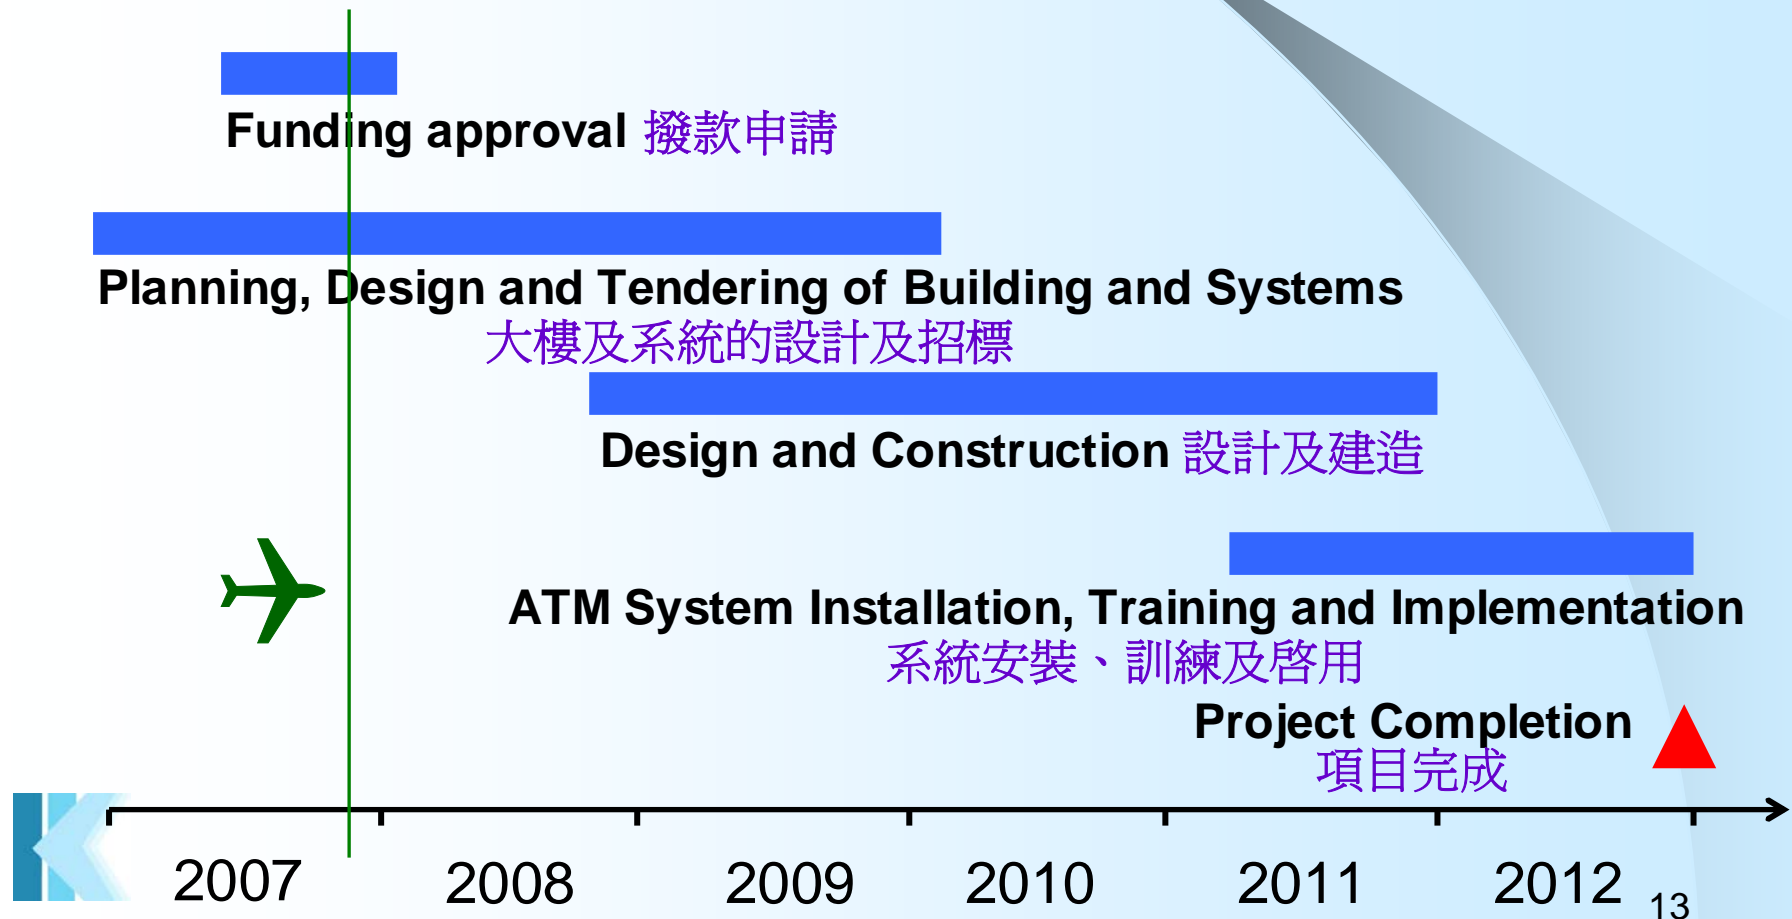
Funding approval 撥款申請

Planning, Design and Tendering of Building and Systems
大樓及系統的設計及招標

Design and Construction 設計及建造

ATM System Installation, Training and Implementation
系統安裝、訓練及啓用

Project Completion
項目完成

2007 2008 2009 2010 2011 2012

13